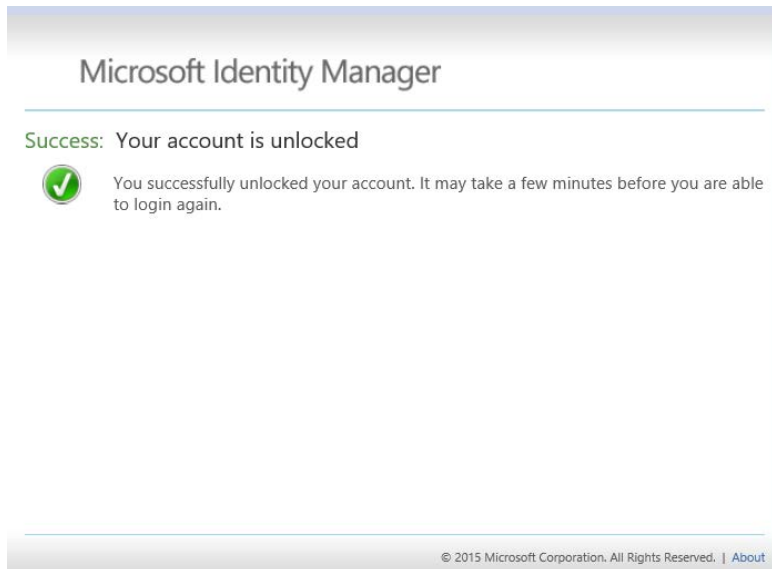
Microsoft Identity Manager

Success: Your account is unlocked

You successfully unlocked your account. It may take a few minutes before you are able to login again.

© 2015 Microsoft Corporation. All Rights Reserved. | About